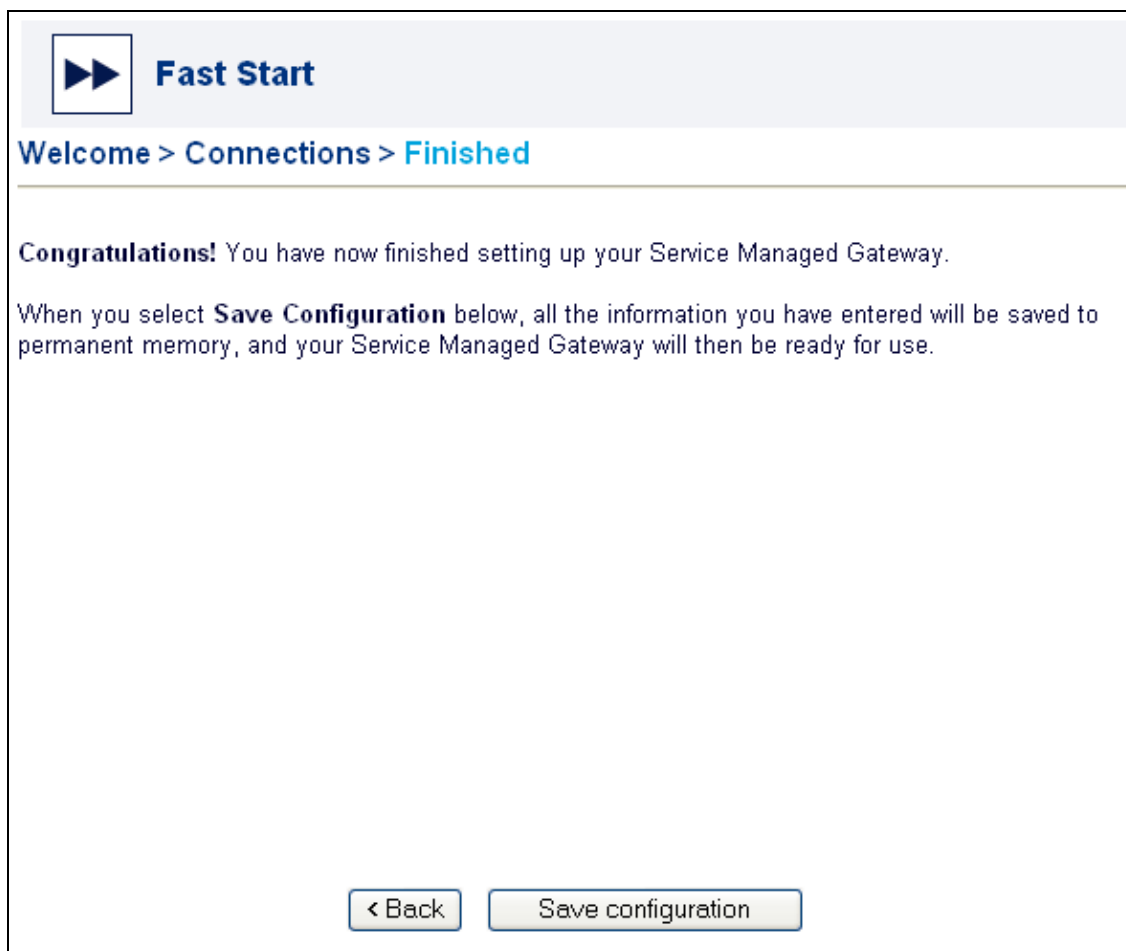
Fast Start

Welcome > Connections > Finished

Congratulations! You have now finished setting up your Service Managed Gateway.

When you select Save Configuration below, all the information you have entered will be saved to permanent memory, and your Service Managed Gateway will then be ready for use.

< Back

Save configuration